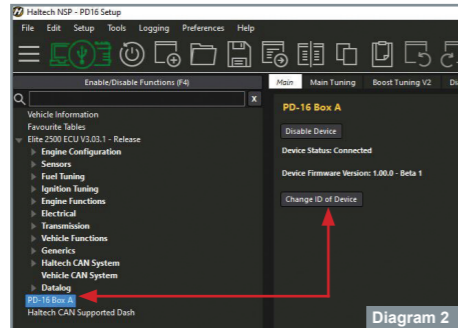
Haltech NSP - PD16 Setup

File Edit Setup Tools Logging Preferences Help

Enable/Disable Functions (F4)

Main | Main Tuning | Boost Tuning V2 | Di

Vehicle Information
Favourite Tables
Elite 2500 ECU V3.03.1 - Release
Engine Configuration
Sensors
Fuel Tuning
Ignition Tuning
Engine Functions
Electrical
Transmission
Vehicle Functions
Generics
Haltech CAN System
Vehicle CAN System
Datalog
PD-16 Box A
Haltech CAN Supported Dash

PD-16 Box A

Disable Device

Device Status: Connected

Device Firmware Version: 1.00.0 - Beta 1

Change ID of Device

Diagram 2